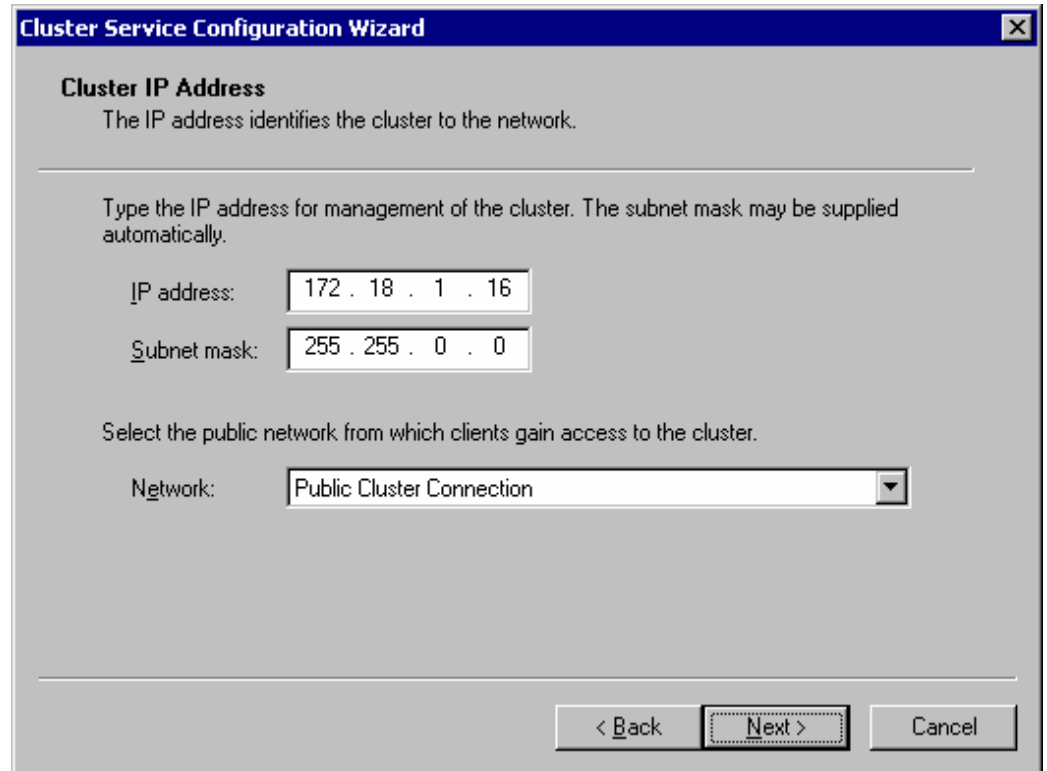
Cluster Service Configuration Wizard

Cluster IP Address
The IP address identifies the cluster to the network.

Type the IP address for management of the cluster. The subnet mask may be supplied automatically.

IP address: 172 . 18 . 1 . 16

Subnet mask: 255 . 255 . 0 . 0

Select the public network from which clients gain access to the cluster.

Network: Public Cluster Connection

< Back Next > Cancel